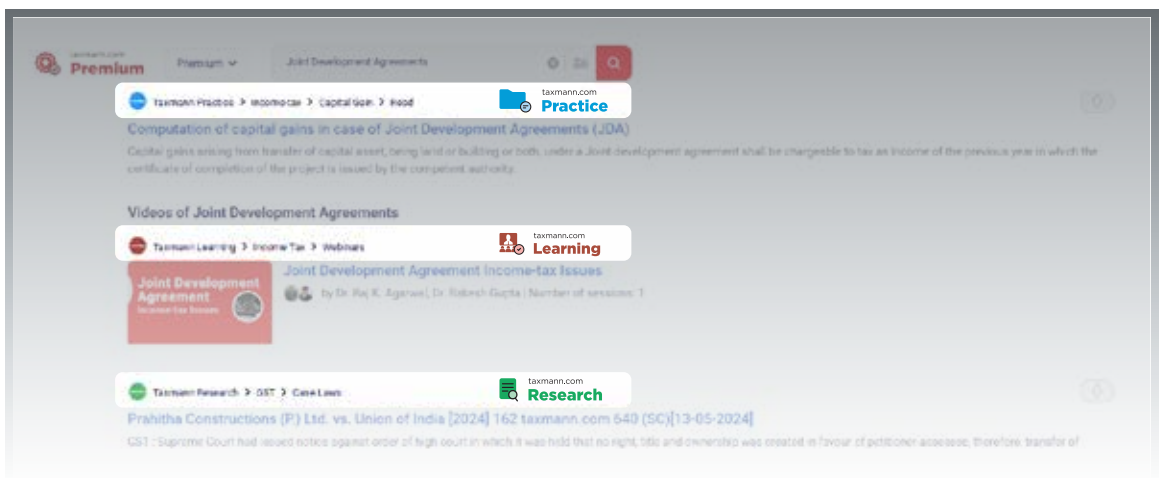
taxmann.com Premium

Premium

Joint Development Agreements

Taxmann Practice > Income-tax > Capital Gain > Read

taxmann.com Practice

Computation of capital gains in case of Joint Development Agreements (JDA)

Capital gains arising from transfer of capital asset, being land or building or both, under a Joint development agreement shall be chargeable to tax as income of the previous year in which the certificate of completion of the project is issued by the competent authority.

Videos of Joint Development Agreements

Taxmann Learning > Income Tax > Webinars

taxmann.com Learning

Joint Development Agreement Income-tax Issues

Joint Development Agreement Income-tax Issues

by Dr. Raj K. Agarwal, Dr. Rakesh Gupta | Number of sessions: 1

Taxmann Research > GST > Case Laws

taxmann.com Research

Prahitha Constructions (P.) Ltd. vs. Union of India [2024] 162 taxmann.com 640 (SC)[13-05-2024]

GST : Supreme Court had issued notice against order of high court in which it was held that no right, title and ownership was created in favour of petitioner assessee, therefore transfer of